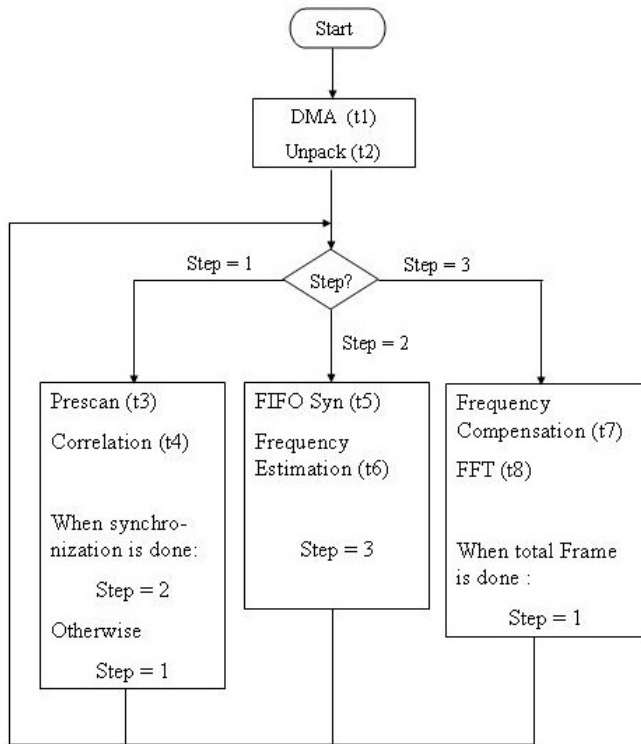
Start

DMA (t1)
Unpack (t2)

Step?

Step = 1

Step = 2

Step = 3

Prescan (t3)
Correlation (t4)
When synchronization is done:
Step = 2
Otherwise
Step = 1

FIFO Syn (t5)
Frequency Estimation (t6)
Step = 3

Frequency Compensation (t7)
FFT (t8)
When total Frame is done :
Step = 1